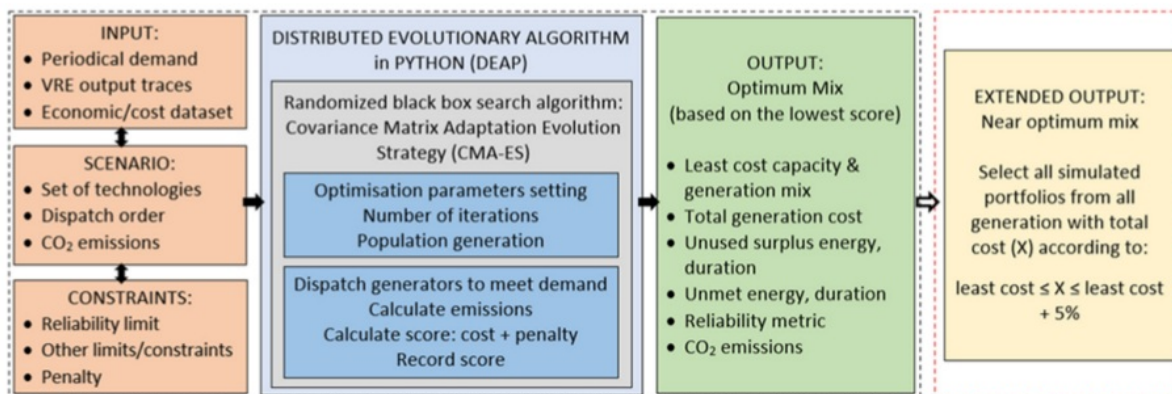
INPUT:
• Periodical demand
• VRE output traces
• Economic/cost dataset

SCENARIO:
• Set of technologies
• Dispatch order
• $CO_2$ emissions

CONSTRAINTS:
• Reliability limit
• Other limits/constraints
• Penalty

DISTRIBUTED EVOLUTIONARY ALGORITHM in PYTHON (DEAP)

Randomized black box search algorithm: Covariance Matrix Adaptation Evolution Strategy (CMA-ES)

Optimisation parameters setting
Number of iterations
Population generation

Dispatch generators to meet demand
Calculate emissions
Calculate score: cost + penalty
Record score

OUTPUT:
Optimum Mix
(based on the lowest score)

• Least cost capacity & generation mix
• Total generation cost
• Unused surplus energy, duration
• Unmet energy, duration
• Reliability metric
• $CO_2$ emissions

EXTENDED OUTPUT:
Near optimum mix

Select all simulated portfolios from all generation with total cost (X) according to:

least cost ≤ X ≤ least cost + 5%